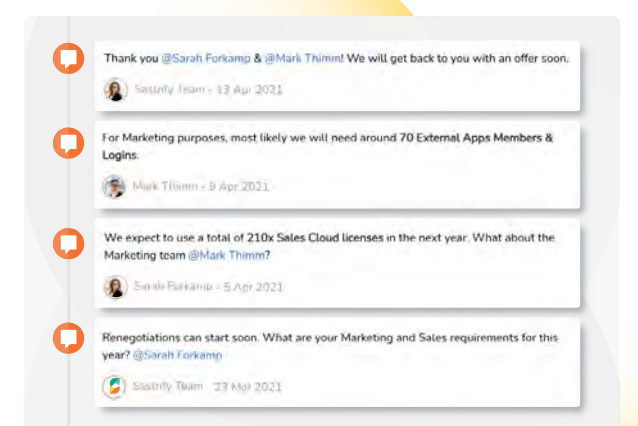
Thank you @Sarah Forkamp & @Mark Thimm! We will get back to you with an offer soon.

Sastrify Team - 13 Apr 2021

For Marketing purposes, most likely we will need around 70 External Apps Members & Logins.

Mark Thimm - 9 Apr 2021

We expect to use a total of 210x Sales Cloud licenses in the next year. What about the Marketing team @Mark Thimm?

Sarah Forkamp - 5 Apr 2021

Renegotiations can start soon. What are your Marketing and Sales requirements for this year? @Sarah Forkamp

Sastrify Team - 23 Mar 2021